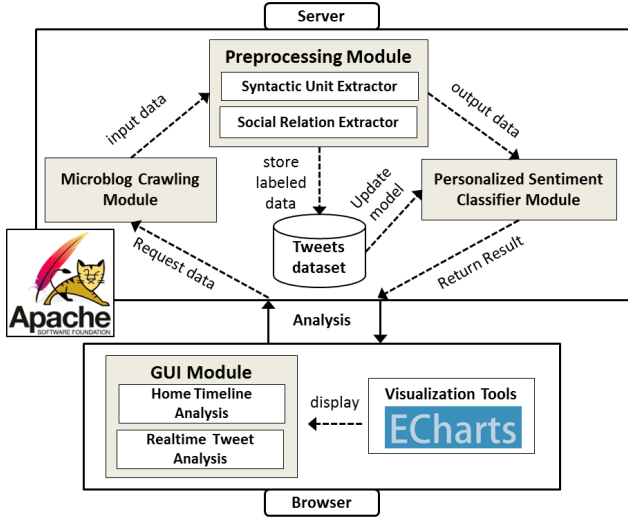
Server

Preprocessing Module

Syntactic Unit Extractor

Social Relation Extractor

input data

output data

Microblog Crawling Module

store labeled data

Update model

Personalized Sentiment Classifier Module

Tweets dataset

Request data

Return Result

Apache
SOFTWARE FOUNDATION

Analysis

GUI Module

Home Timeline Analysis

Realtime Tweet Analysis

display

Visualization Tools

ECharts

Browser